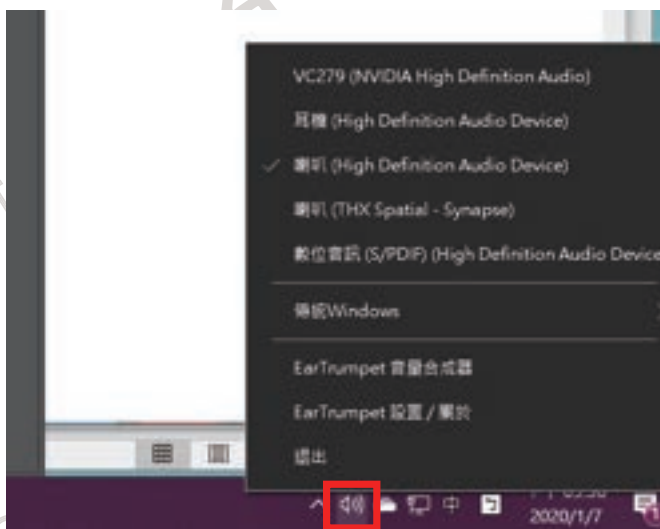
VC279 (NVIDIA High Definition Audio)

耳機 (High Definition Audio Device)

✓ 喇叭 (High Definition Audio Device)

喇叭 (THX Spatial - Synapse)

數位音訊 (S/PDIF) (High Definition Audio Device

傳統Windows

EarTrumpet 音量合成器

EarTrumpet 設置 / 關於

退出

中

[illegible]

2020/1/7